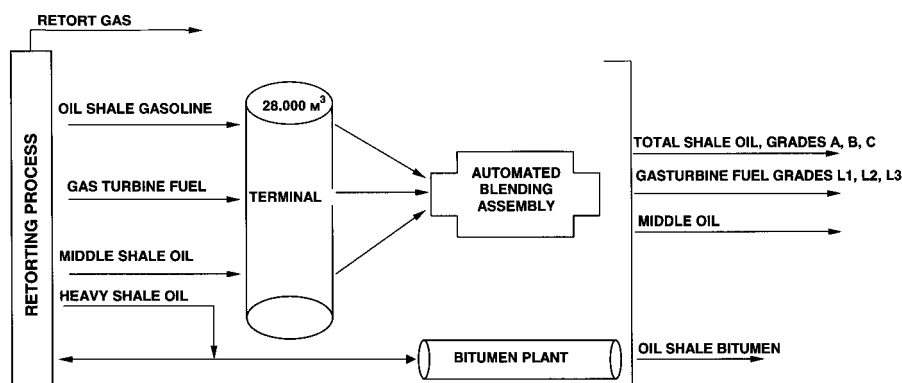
RETORT GAS

RETORTING PROCESS

OIL SHALE GASOLINE

GAS TURBINE FUEL

MIDDLE SHALE OIL

HEAVY SHALE OIL

28.000 $м^3$

TERMINAL

AUTOMATED BLENDING ASSEMBLY

BITUMEN PLANT

TOTAL SHALE OIL, GRADES A, B, C

GASTURBINE FUEL GRADES L1, L2, L3

MIDDLE OIL

OIL SHALE BITUMEN